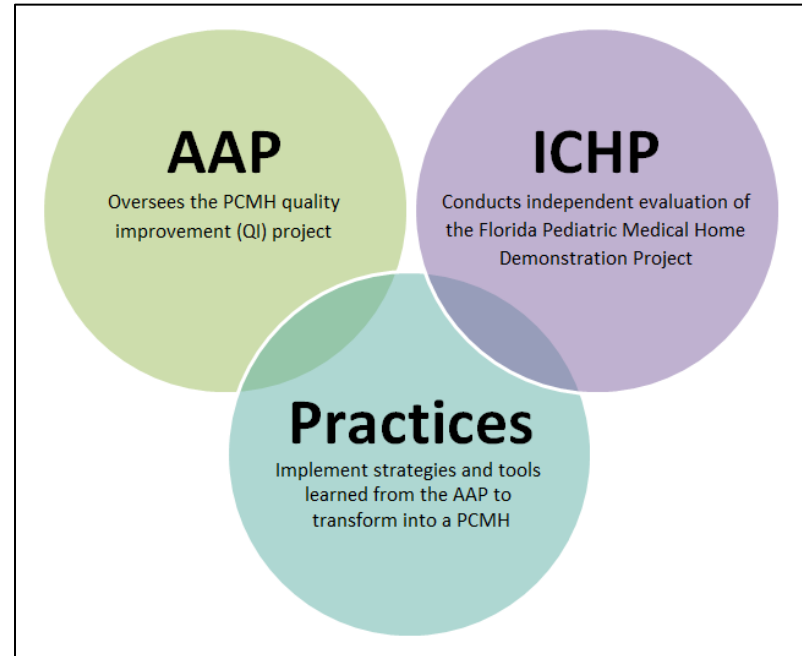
AAP

Oversees the PCMH quality improvement (QI) project

ICHP

Conducts independent evaluation of the Florida Pediatric Medical Home Demonstration Project

Practices

Implement strategies and tools learned from the AAP to transform into a PCMH